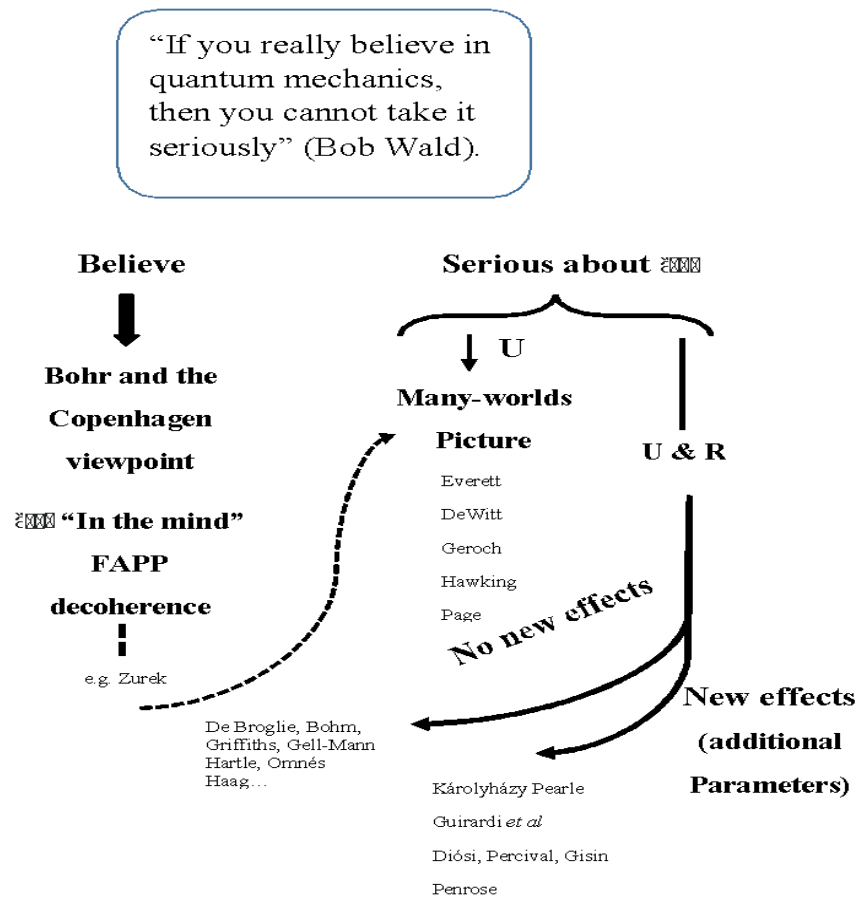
"If you really believe in quantum mechanics, then you cannot take it seriously" (Bob Wald).

Believe

Bohr and the Copenhagen viewpoint

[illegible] "In the mind"

FAPP

decoherence

e.g. Zurek

Serious about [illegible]

U

Many-worlds Picture

Everett
DeWitt
Geroch
Hawking
Page

U & R

No new effects

New effects (additional Parameters)

De Broglie, Bohm, Griffiths, Gell-Mann Hartle, Omnés Haag…

Károlyházy Pearle
Guirardi *et al*
Diósi, Percival, Gisin
Penrose